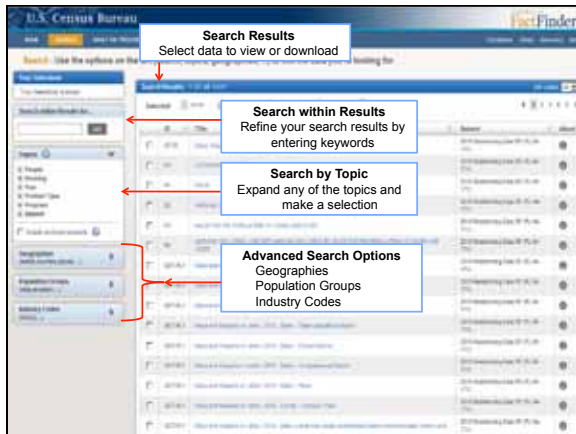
U.S. Census Bureau

FactFinder

Search Results
Select data to view or download

Search within Results
Refine your search results by entering keywords

Search by Topic
Expand any of the topics and make a selection

Advanced Search Options
Geographies
Population Groups
Industry Codes